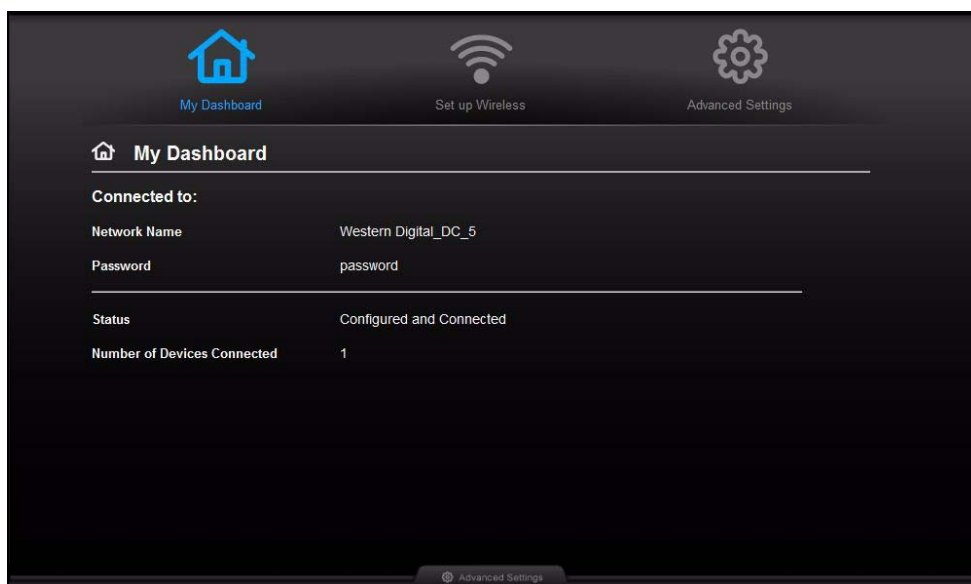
My Dashboard

Set up Wireless

Advanced Settings

My Dashboard

Connected to:

| | |
|---|---|
| Network Name | Western Digital_DC_5 |
| Password | password |
| Status | Configured and Connected |
| Number of Devices Connected | 1 |

Advanced Settings